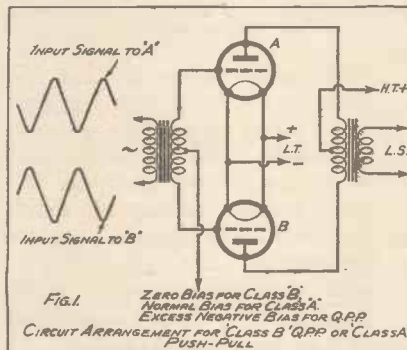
INPUT SIGNAL TO 'A'

INPUT SIGNAL TO 'B'

A

B

~

+
L.T.
−

H.T.+

L.S.

FIG.1.

ZERO BIAS FOR CLASS 'B'
NORMAL BIAS FOR CLASS 'A'
EXCESS NEGATIVE BIAS FOR Q.P.P.

CIRCUIT ARRANGEMENT FOR CLASS 'B' Q.P.P. OR CLASS A PUSH-PULL